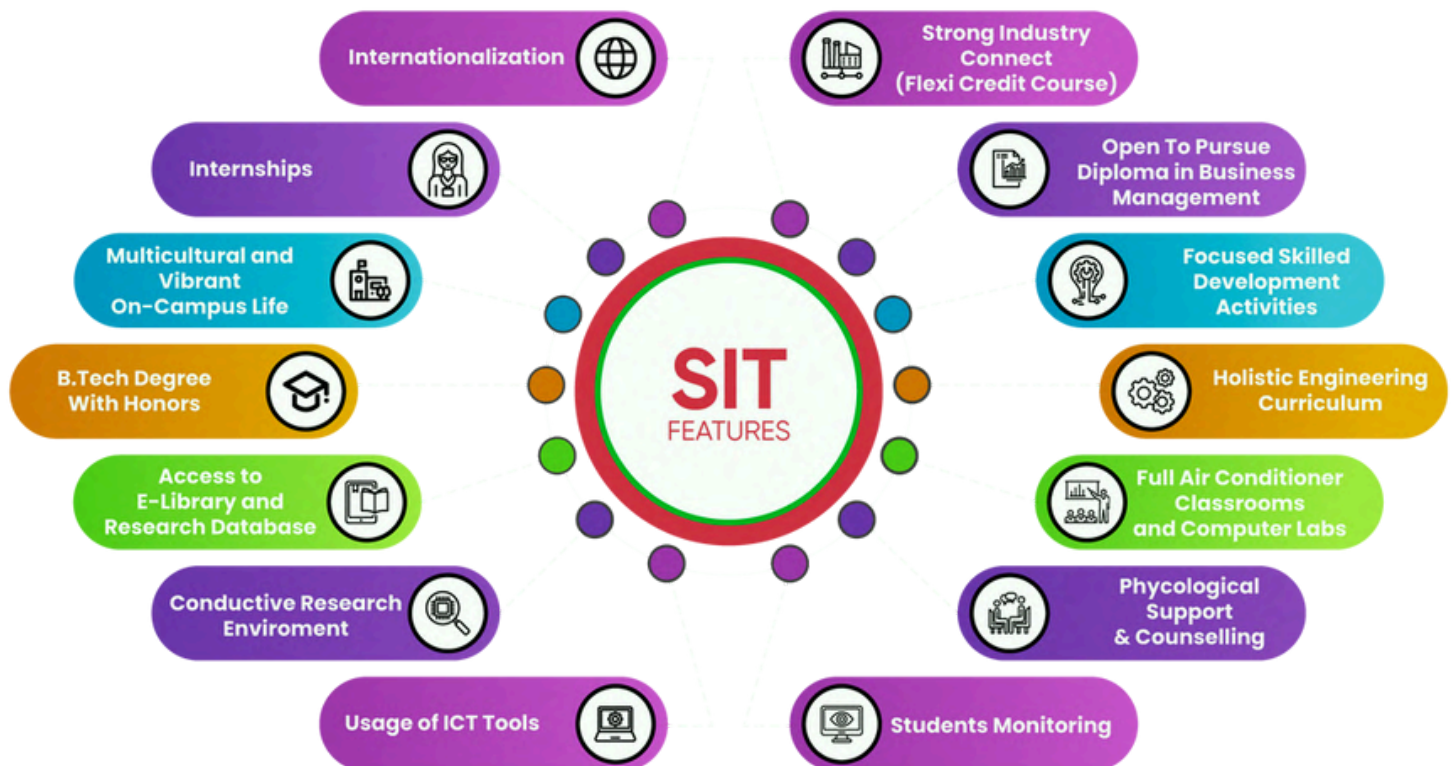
SIT
FEATURES

Internationalization

Internships

Multicultural and Vibrant On-Campus Life

B.Tech Degree With Honors

Access to E-Library and Research Database

Conductive Research Enviroment

Usage of ICT Tools

Strong Industry Connect (Flexi Credit Course)

Open To Pursue Diploma in Business Management

Focused Skilled Development Activities

Holistic Engineering Curriculum

Full Air Conditioner Classrooms and Computer Labs

Phycological Support & Counselling

Students Monitoring